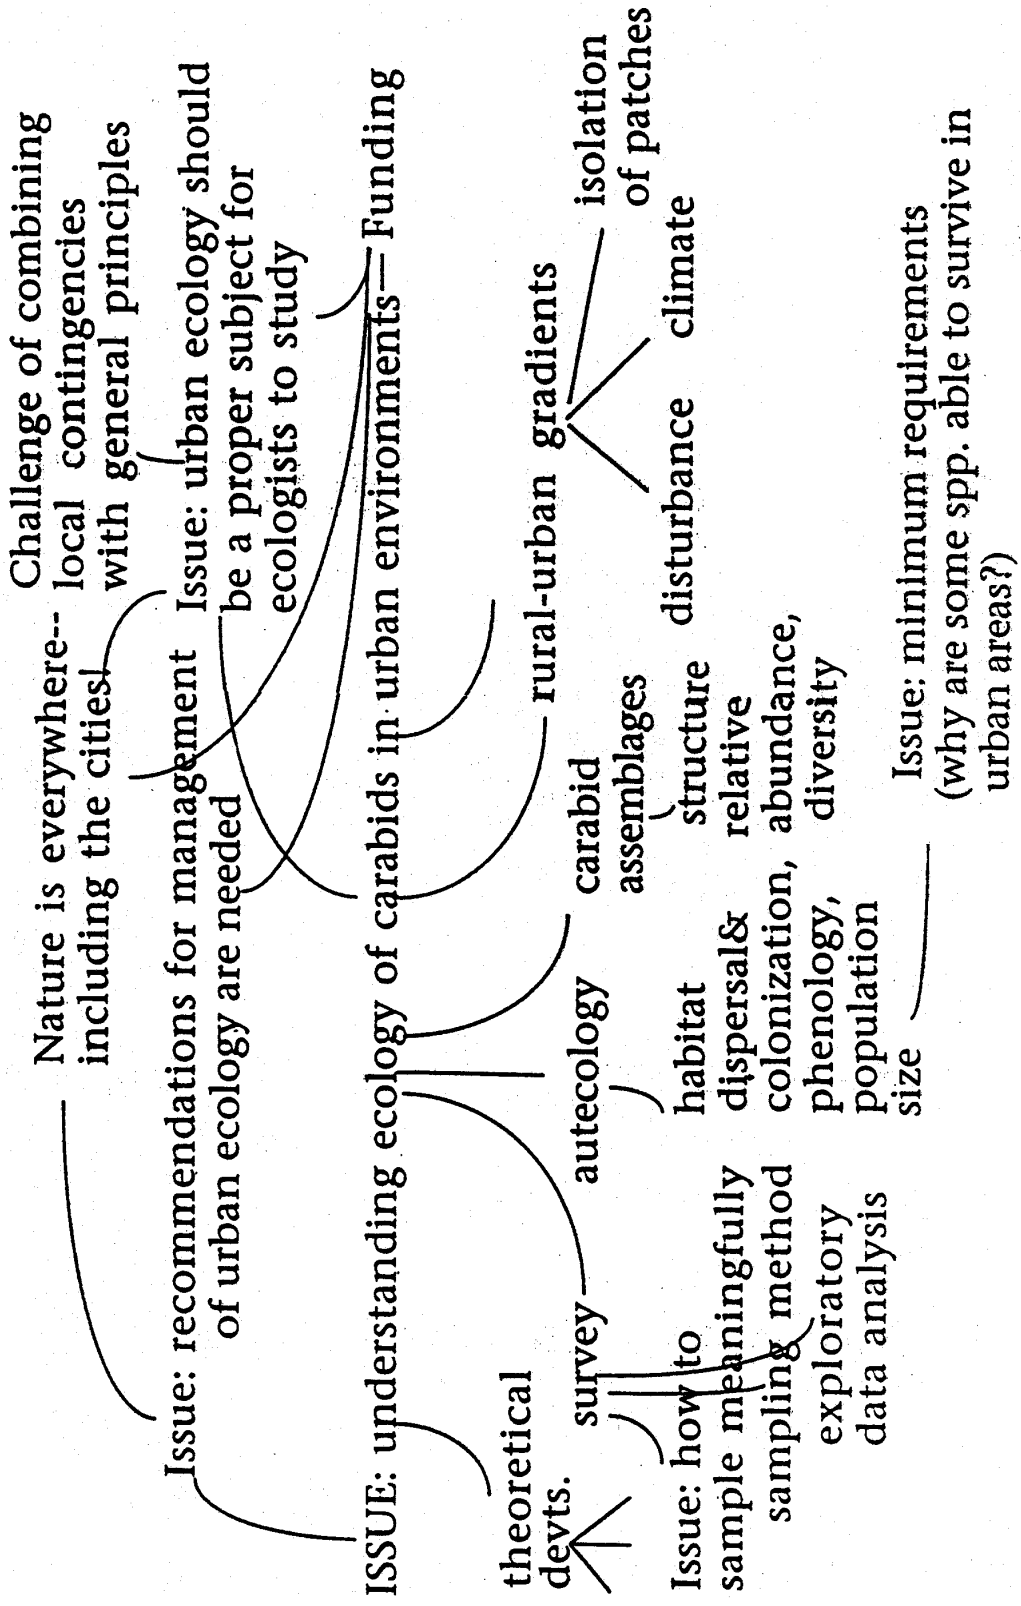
Nature is everywhere-- including the cities!

Challenge of combining local contingencies with general principles

Issue: recommendations for management of urban ecology are needed

Issue: urban ecology should be a proper subject for ecologists to study

Funding

ISSUE: understanding ecology of carabids in urban environments

theoretical devts.

survey

Issue: how to sample meaningfully

sampling method

exploratory data analysis

autecology

habitat dispersal& colonization, phenology, population size

carabid assemblages

structure relative abundance, diversity

rural-urban gradients

disturbance

climate

isolation of patches

Issue: minimum requirments (why are some spp. able to survive in urban areas?)